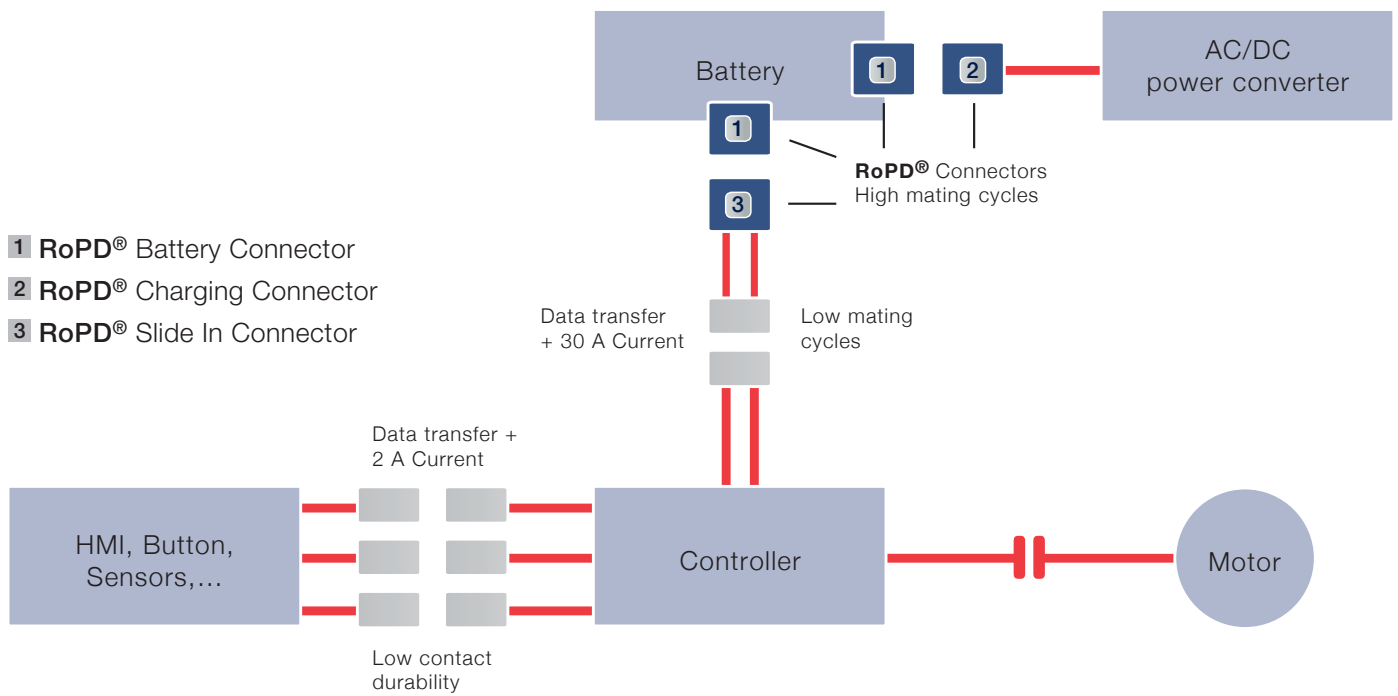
Battery

1

2

AC/DC power converter

1

RoPD® Connectors
High mating cycles

3

1 RoPD® Battery Connector
2 RoPD® Charging Connector
3 RoPD® Slide In Connector

Data transfer
+ 30 A Current

Low mating
cycles

Data transfer +
2 A Current

HMI, Button, Sensors,...

Controller

Motor

Low contact
durability